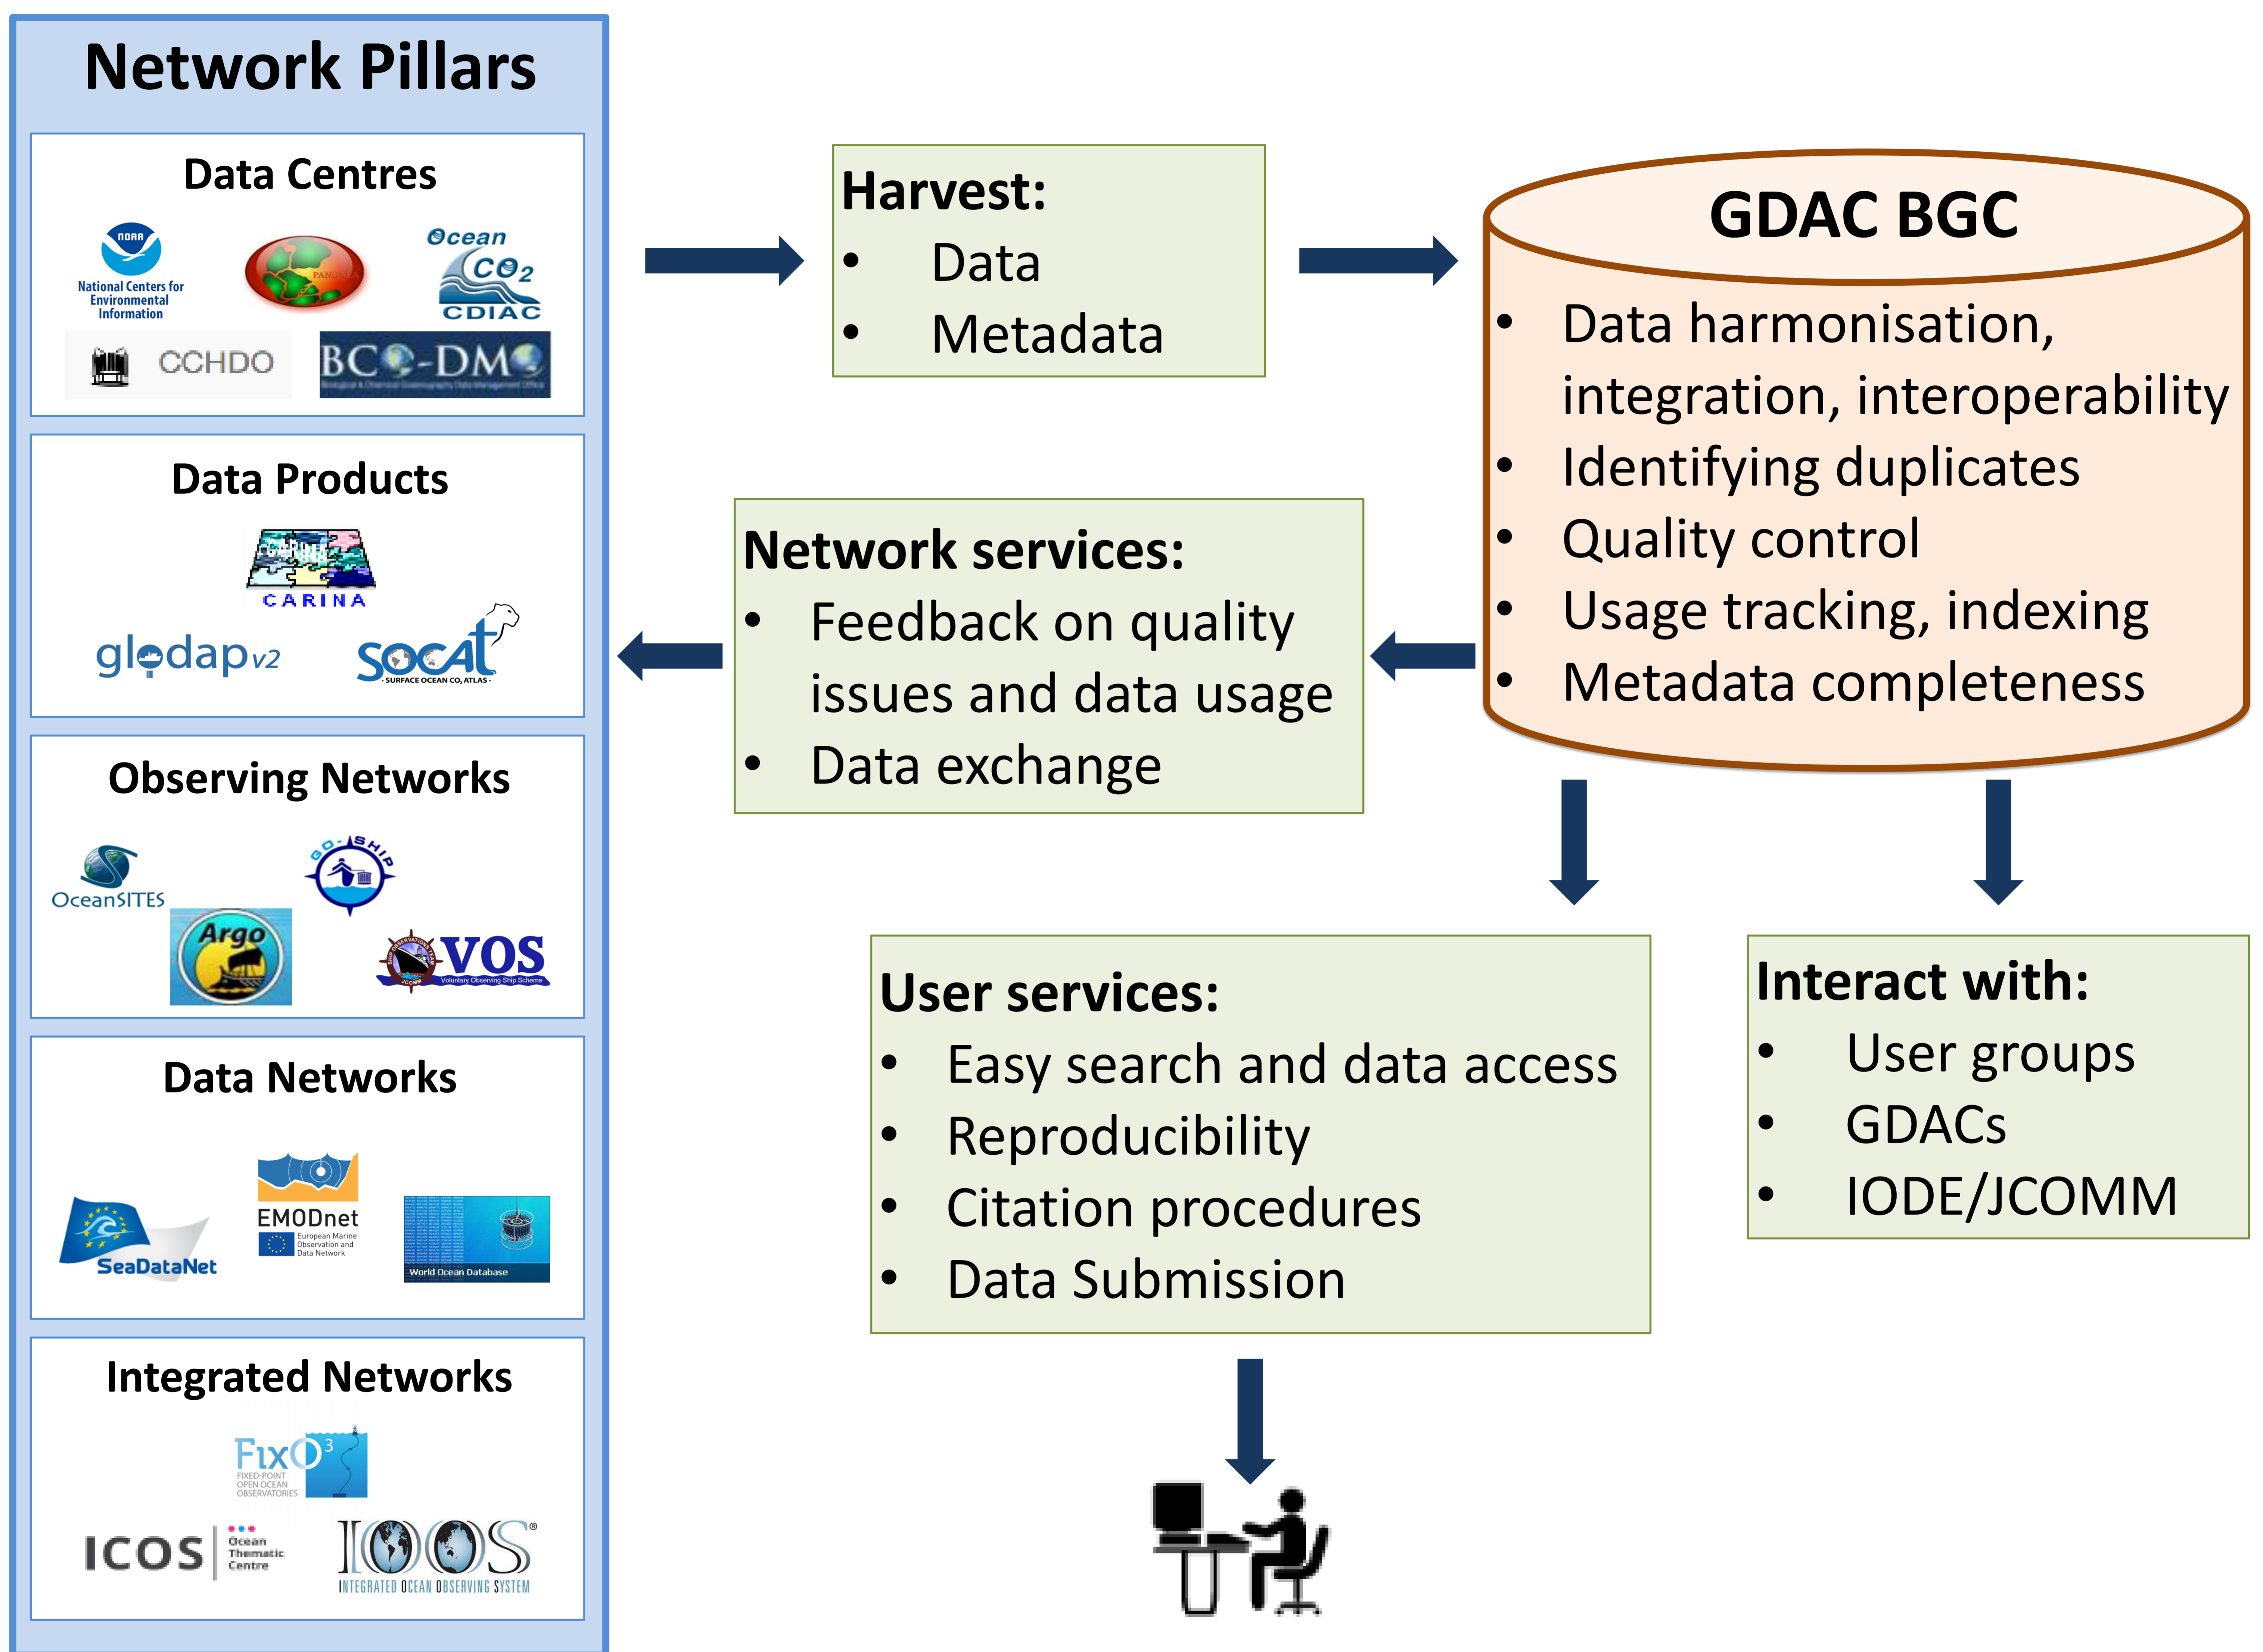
Network Pillars

Data Centres

NOAA
National Centers for Environmental Information

PANGAEA

Ocean CO2
CDIAC

CCHDO

BCO-DMO

Data Products

CARINA

glodapv2

SOCAT
SURFACE OCEAN CO2 ATLAS

Observing Networks

OceanSITES

GO-SHIP

Argo

VOS
Voluntary Observing Ship Scheme

Data Networks

SeaDataNet

EMODnet
European Marine Observation and Data Network

World Ocean Database

Integrated Networks

FixO3
FIXED-POINT OPEN OCEAN OBSERVATORIES

ICOS Ocean Thematic Centre

IOOS
INTEGRATED OCEAN OBSERVING SYSTEM

Harvest:
• Data
• Metadata

GDAC BGC
• Data harmonisation, integration, interoperability
• Identifying duplicates
• Quality control
• Usage tracking, indexing
• Metadata completeness

Network services:
• Feedback on quality issues and data usage
• Data exchange

User services:
• Easy search and data access
• Reproducibility
• Citation procedures
• Data Submission

Interact with:
• User groups
• GDACs
• IODE/JCOMM